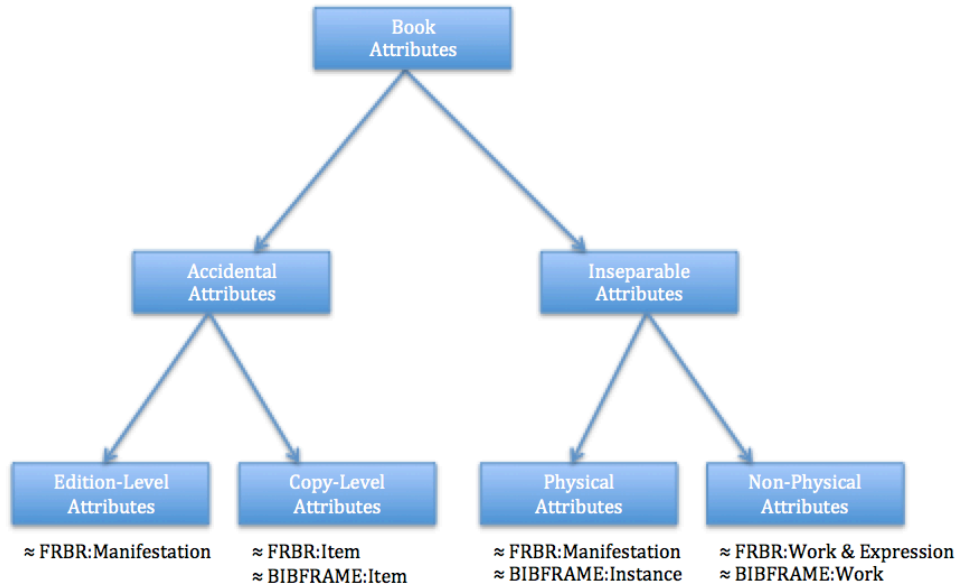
Book Attributes

Accidental Attributes

Inseparable Attributes

Edition-Level Attributes

≈ FRBR:Manifestation

Copy-Level Attributes

≈ FRBR:Item
≈ BIBFRAME:Item

Physical Attributes

≈ FRBR:Manifestation
≈ BIBFRAME:Instance

Non-Physical Attributes

≈ FRBR:Work & Expression
≈ BIBFRAME:Work